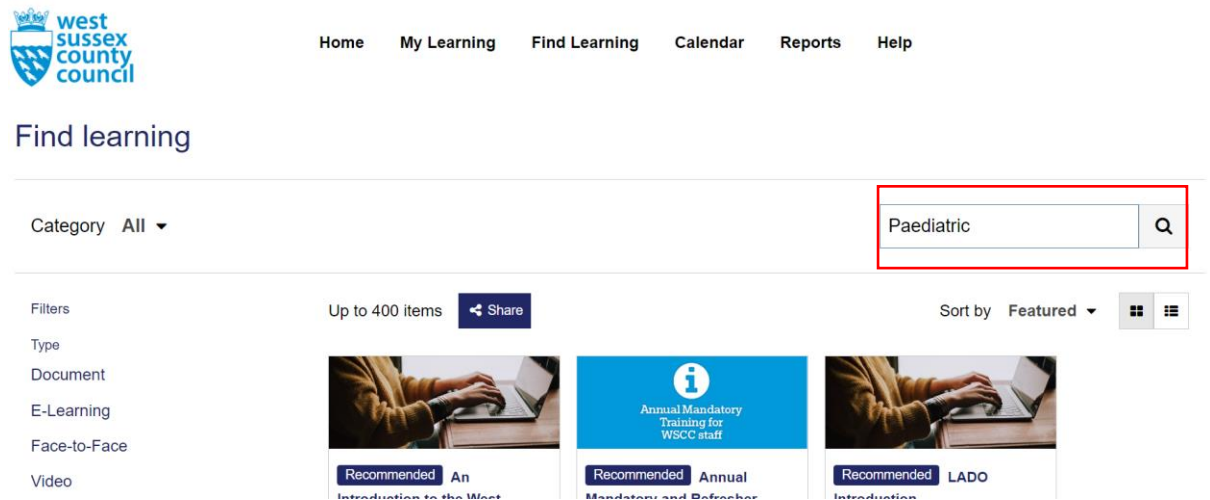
west sussex county council

Home My Learning Find Learning Calendar Reports Help

Find learning

Category All

Paediatric

Filters

Type

Document

E-Learning

Face-to-Face

Video

Up to 400 items Share

Sort by Featured

Annual Mandatory Training for WSCC staff

Recommended An Introduction to the West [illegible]

Recommended Annual Mandatory and Refresher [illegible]

Recommended LADO Introduction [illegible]